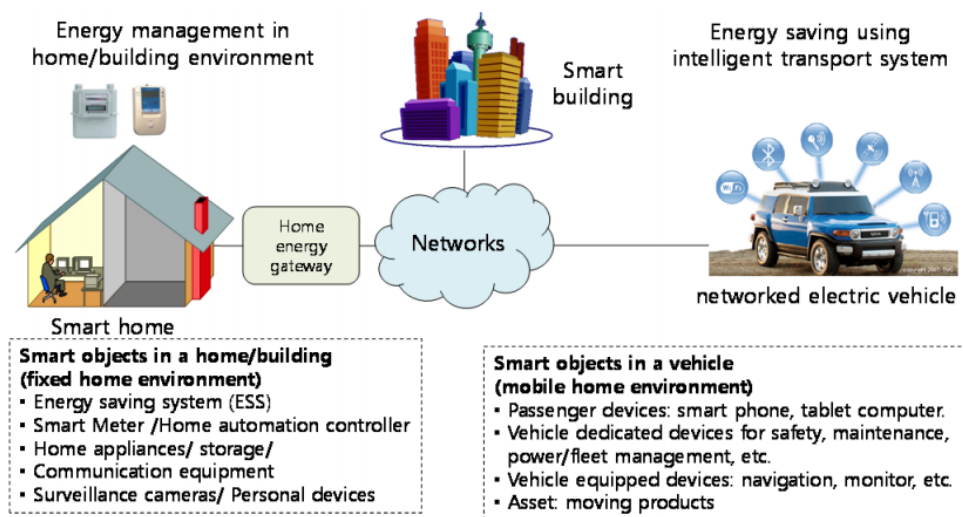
Energy management in home/building environment

Smart building

Energy saving using intelligent transport system

Home energy gateway

Networks

Smart home

networked electric vehicle

**Smart objects in a home/building (fixed home environment)**
▪ Energy saving system (ESS)
▪ Smart Meter /Home automation controller
▪ Home appliances/ storage/
▪ Communication equipment
▪ Surveillance cameras/ Personal devices

**Smart objects in a vehicle (mobile home environment)**
▪ Passenger devices: smart phone, tablet computer.
▪ Vehicle dedicated devices for safety, maintenance, power/fleet management, etc.
▪ Vehicle equipped devices: navigation, monitor, etc.
▪ Asset: moving products